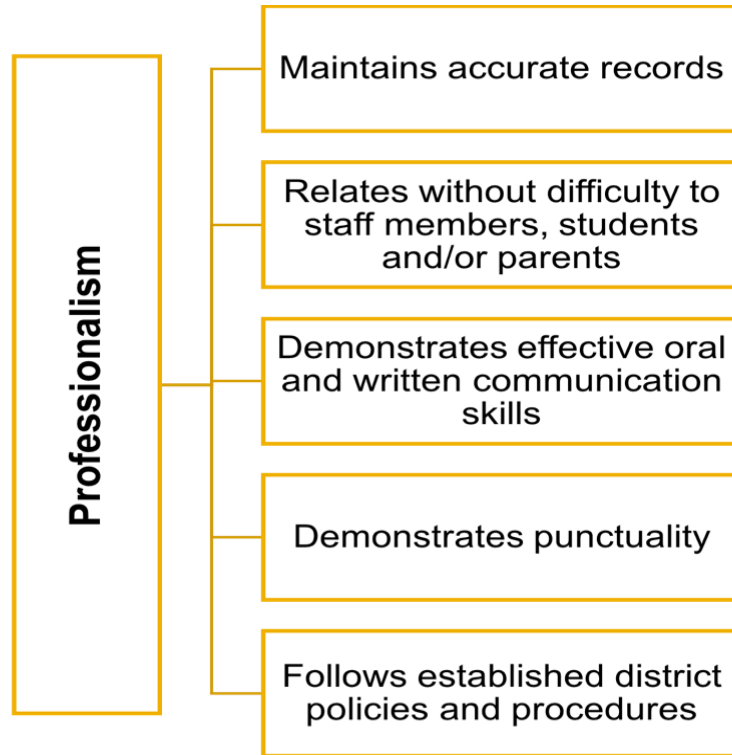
Professionalism

Maintains accurate records

Relates without difficulty to staff members, students and/or parents

Demonstrates effective oral and written communication skills

Demonstrates punctuality

Follows established district policies and procedures